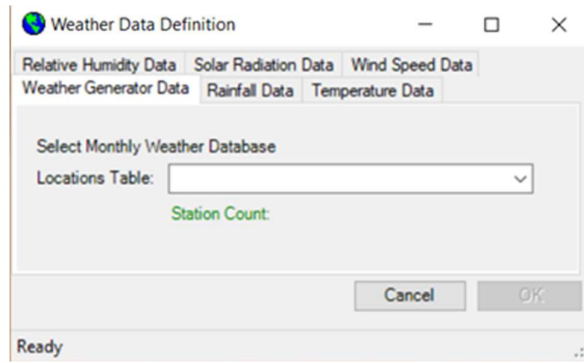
Weather Data Definition

Relative Humidity Data | Solar Radiation Data | Wind Speed Data
Weather Generator Data | Rainfall Data | Temperature Data

Select Monthly Weather Database

Locations Table:

Station Count:

Cancel

OK

Ready